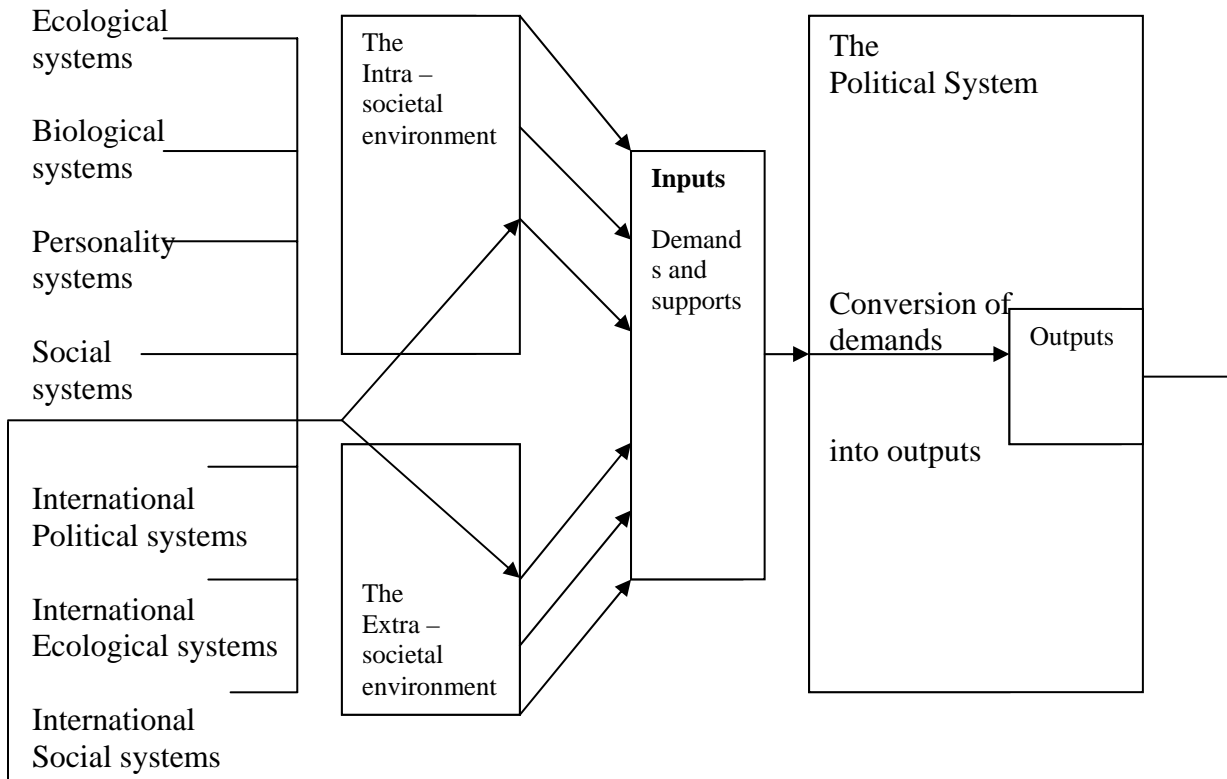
Ecological systems

Biological systems

Personality systems

Social systems

International Political systems

International Ecological systems

International Social systems

The Intra – societal environment

The Extra – societal environment

Inputs

Demand s and supports

The Political System

Conversion of demands

into outputs

Outputs